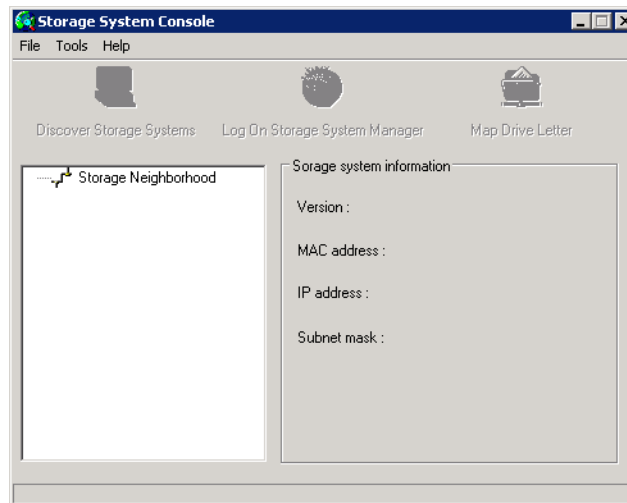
Storage System Console

File Tools Help

Discover Storage Systems

Log On Storage System Manager

Map Drive Letter

Storage Neighborhood

Sorage system information

Version :

MAC address :

IP address :

Subnet mask :